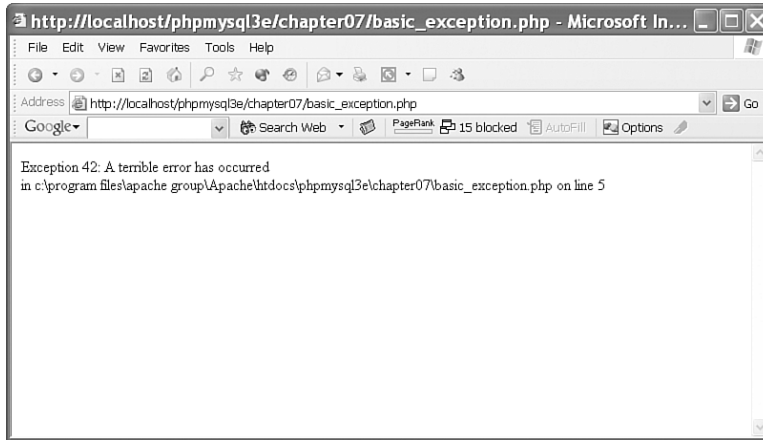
http://localhost/phpmysql3e/chapter07/basic_exception.php - Microsoft In...

File Edit View Favorites Tools Help

Address http://localhost/phpmysql3e/chapter07/basic_exception.php Go

Google Search Web PageRank 15 blocked AutoFill Options

Exception 42: A terrible error has occurred
in c:\program files\apache group\Apache\htdocs\phpmysql3e\chapter07\basic_exception.php on line 5